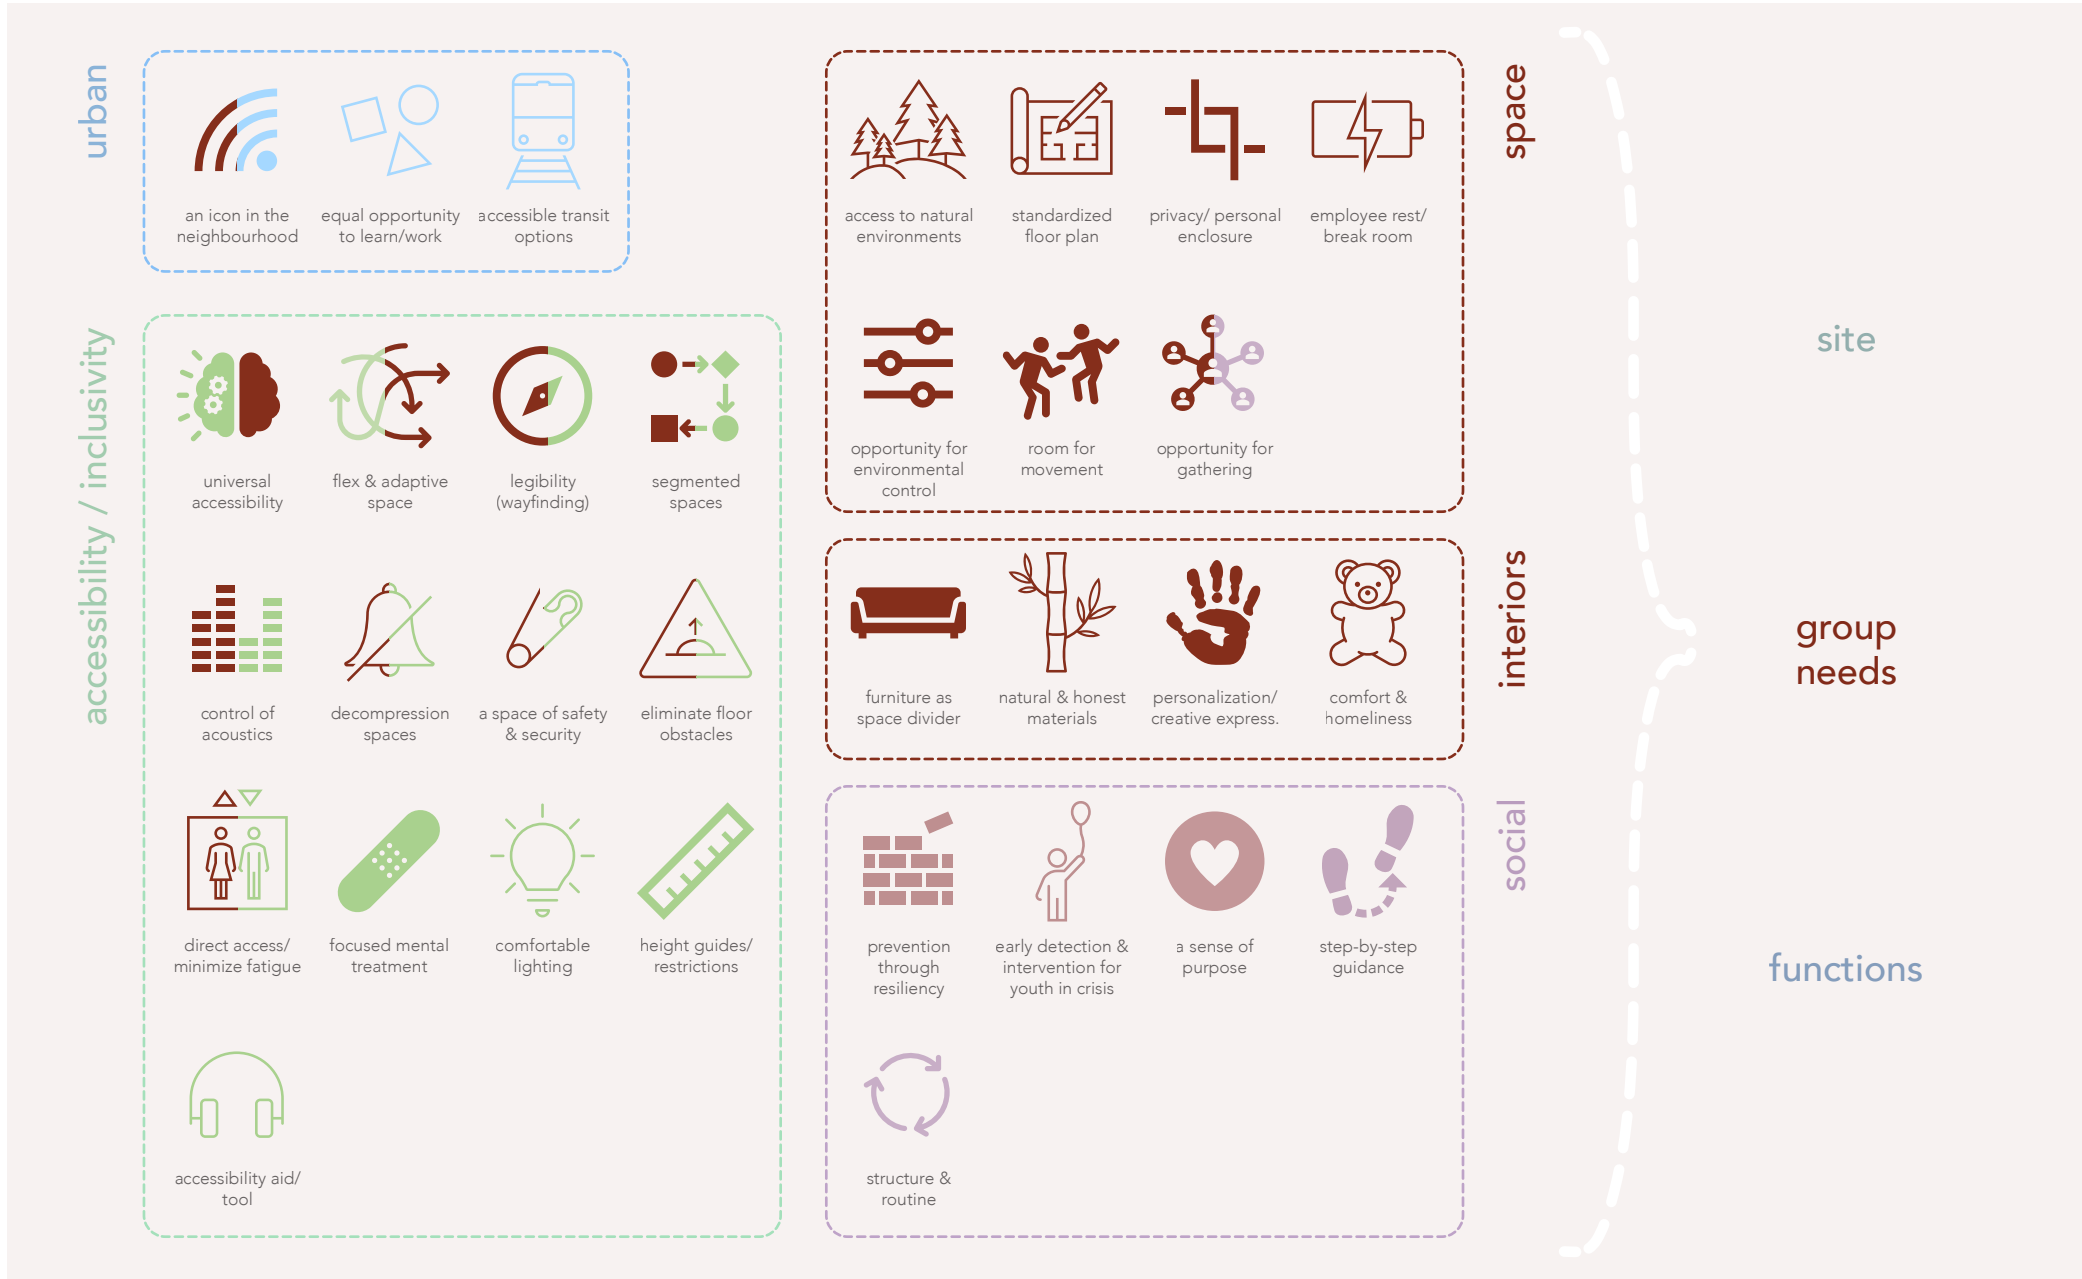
urban

an icon in the neighbourhood

equal opportunity to learn/work

accessible transit options

accessibility / inclusivity

universal accessibility

flex & adaptive space

legibility (wayfinding)

segmented spaces

control of acoustics

decompression spaces

a space of safety & security

eliminate floor obstacles

direct access/ minimize fatigue

focused mental treatment

comfortable lighting

height guides/ restrictions

accessibility aid/ tool

space

access to natural environments

standardized floor plan

privacy/ personal enclosure

employee rest/ break room

opportunity for environmental control

room for movement

opportunity for gathering

interiors

furniture as space divider

natural & honest materials

personalization/ creative express.

comfort & homeliness

social

prevention through resiliency

early detection & intervention for youth in crisis

a sense of purpose

step-by-step guidance

structure & routine

site

group needs

functions